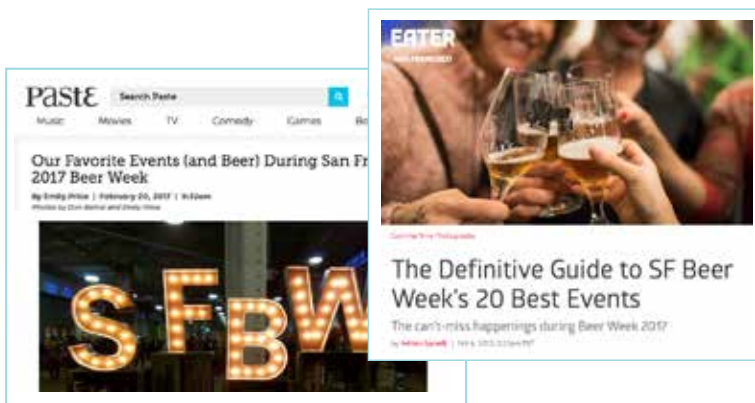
Paste
Search Paste
Music Movies TV Comedy Games Bo

Our Favorite Events (and Beer) During San Fr
2017 Beer Week

By Emily Price | February 20, 2017 | 9:32am
Photos by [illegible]

SFBW

EATER
SAN FRANCISCO

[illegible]

The Definitive Guide to SF Beer Week's 20 Best Events

The can't-miss happenings during Beer Week 2017

by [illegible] | Feb 6, 2017, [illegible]